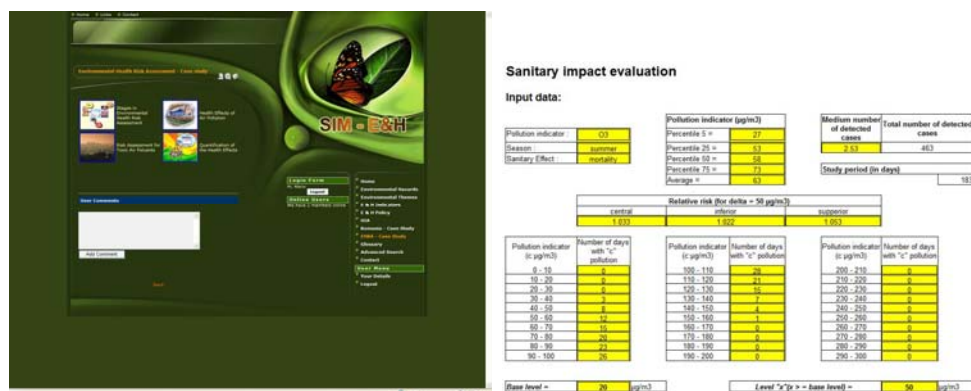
Environmental Health Risk Assessment - Case Study

Stages in Environmental Health Risk Assessment

Health Effects of Air Pollution

Risk Assessment for Toxic Air Pollutants

Quantification of the Health Effects

SIM - E&H

User Comments

Add Comment

Login Form

Logout

Online Users

Home

Environmental Hazards

Environmental Themes

E & H Indicators

E & H Policy

Glossary

Advanced Search

Contact

User Menu

Your Details

Logout

Sanitary impact evaluation

Input data:

| | |
|---|---|
| Pollution indicator : | O3 |
| Season : | summer |
| Sanitary Effect : | mortality |

| Pollution indicator (µg/m3) | |
|---|---|
| Percentile 5 = | 27 |
| Percentile 25 = | 53 |
| Percentile 50 = | 58 |
| Percentile 75 = | 73 |
| Average = | 63 |

| Medium number of detected cases | Total number of detected cases |
|---|---|
| 2.53 | 463 |

Study period (in days) 183

| Relative risk (for delta = 50 µg/m3) | | |
|---|---|---|
| central | inferior | supperior |
| 1.033 | 1.022 | 1.053 |

| Pollution indicator (c µg/m3) | Number of days with "c" pollution |
|---|---|
| 0 - 10 | 0 |
| 10 - 20 | 0 |
| 20 - 30 | 0 |
| 30 - 40 | 3 |
| 40 - 50 | 8 |
| 50 - 60 | 12 |
| 60 - 70 | 15 |
| 70 - 80 | 20 |
| 80 - 90 | 23 |
| 90 - 100 | 26 |

| Pollution indicator (c µg/m3) | Number of days with "c" pollution |
|---|---|
| 100 - 110 | 28 |
| 110 - 120 | 21 |
| 120 - 130 | 15 |
| 130 - 140 | 7 |
| 140 - 150 | 4 |
| 150 - 160 | 1 |
| 160 - 170 | 0 |
| 170 - 180 | 0 |
| 180 - 190 | 0 |
| 190 - 200 | 0 |

| Pollution indicator (c µg/m3) | Number of days with "c" pollution |
|---|---|
| 200 - 210 | 0 |
| 210 - 220 | 0 |
| 220 - 230 | 0 |
| 230 - 240 | 0 |
| 240 - 250 | 0 |
| 250 - 260 | 0 |
| 260 - 270 | 0 |
| 270 - 280 | 0 |
| 280 - 290 | 0 |
| 290 - 300 | 0 |

Base level = 20 µg/m3

Level "x"(x > = base level) = 50 µg/m3